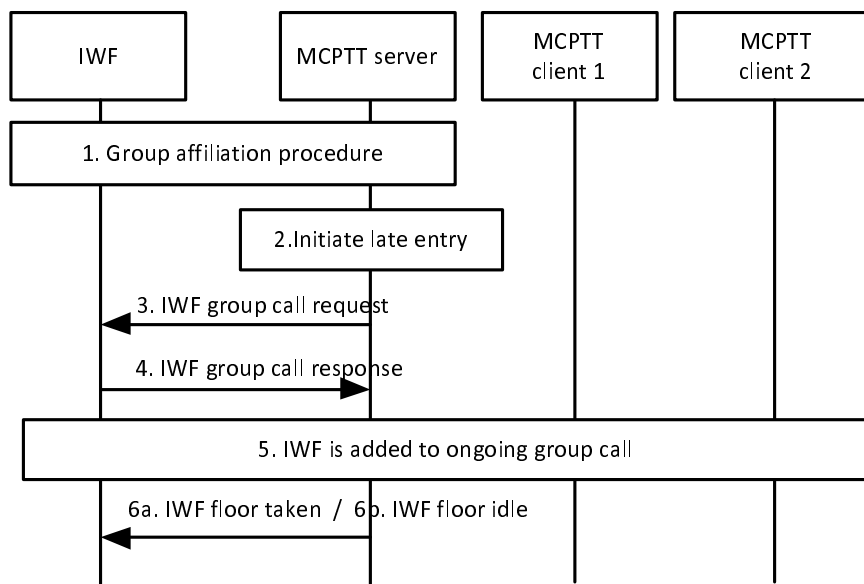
IWF

MCPTT server

MCPTT client 1

MCPTT client 2

1. Group affiliation procedure

2.Initiate late entry

3. IWF group call request

4. IWF group call response

5. IWF is added to ongoing group call

6a. IWF floor taken / 6b. IWF floor idle